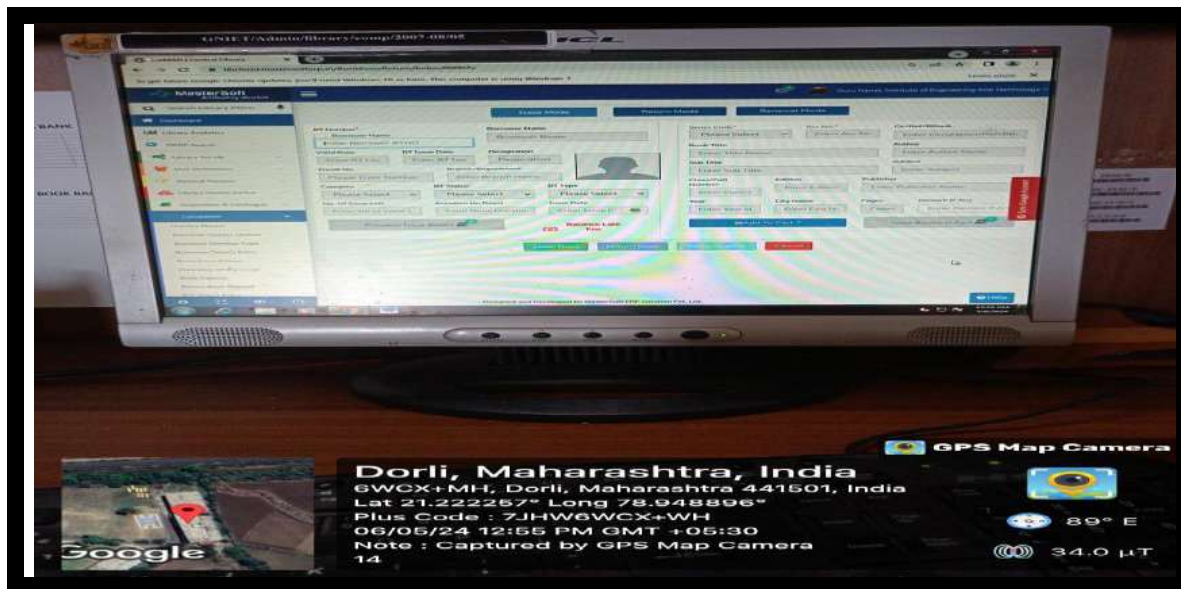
GNIET/Admin/library/comp/2007-08/05

Mastersoft

Issue Mode
Return Mode
Renewal Mode

Google

GPS Map Camera

Dorli, Maharashtra, India
6WCX+MH, Dorli, Maharashtra 441501, India
Lat 21.222257° Long 78.948896°
Plus Code : 7JHW6WCX+WH
06/05/24 12:55 PM GMT +05:30
Note : Captured by GPS Map Camera
14

89° E

34.0 µT